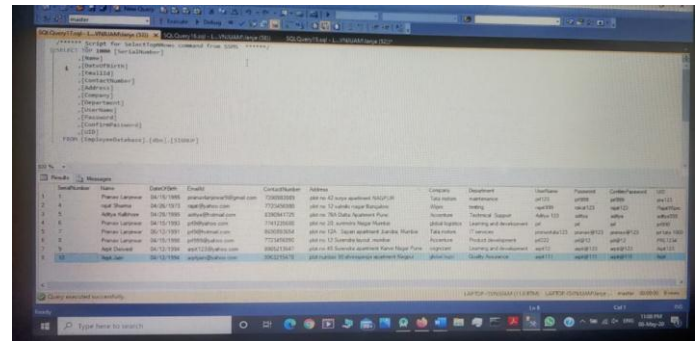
master

SQLQuery7.sql - L...VN\UAM\Fanja (53)) X | SQLQuery15.sql - L...VN\UAM\Fanja (58)) | SQLQuery11.sql - L...VN\UAM\Fanja (52))

/****** Script for SelectTopNRows command from SSMS ******/
SELECT TOP 1000 [SerialNumber]
,[Name]
,[DateOfBirth]
,[EmailId]
,[ContactNumber]
,[Address]
,[Company]
,[Department]
,[UserName]
,[Password]
,[ConfirmPassword]
,[UID]
FROM [EmployeeDatabase].[dbo].[SIGNUP]

100 %

Results | Messages

| | SerialNumber | Name | DateOfBirth | EmailId | ContactNumber | Address | Company | Department | UserName | Password | ConfirmPassword | UID |
|---|---|---|---|---|---|---|---|---|---|---|---|---|
| 1 | 1 | Pranav Lanjewar | 04/15/1998 | pranavlanjewar9@gmail.com | 7350000000 | plot no 42 surya apartment NAGPUR | Tata motors | maintenance | pa123 | pa999 | pa999 | pxx123 |
| 2 | 4 | rajat Sharma | 04/26/1970 | rajat@yahoo.com | 7723456986 | plot no 12 sainik nagar Bangalore | Wipro | testing | rajat999 | rakaj123 | rajat123 | Rajat4Now |
| 3 | 5 | Aditya Kalbhore | 04/25/1999 | aditya@hotmail.com | 8390847725 | plot no 788 Datta Apartment Pune | Accenture | Technical Support | Aditya 123 | aditya | aditya | adity999 |
| 4 | 6 | Pranav Lanjewar | 04/15/1998 | pl98@yahoo.com | 7741235698 | plot no 25 sunmers Nagar Mumbai | global logistics | Learning and development | pl | pl | pl | pl999 |
| 5 | 7 | Pranav Lanjewar | 05/15/1998 | pl98@yahoo.com | 8050563654 | plot no 124 , Sayan apartment Jivraj Mumbai | Tata motors | IT services | pranavtata123 | pranav@123 | pranav@123 | pl tata 1998 |
| 6 | 8 | Pranav Lanjewar | 05/15/1998 | pl999@yahoo.com | 7723456990 | plot no 12 Surendra layout mumbai | Accenture | Product development | pl123 | pl@12 | pl@12 | PAL1234 |
| 7 | 9 | Arpit Dewaid | 05/12/1994 | arpit123@yahoo.com | 9865215347 | plot no 45 Surendra apartment Rarve Nagar Pune | cognizant | Learning and development | arpit12 | arpit@123 | arpit@123 | arpit123 |
| 8 | 10 | Arpit Jain | 05/12/1994 | arpitjain@yahoo.com | 9063215478 | plot number 55 shivsagar apartment Nagpur | global logic | Quality Assurance | arpit121 | arpit@121 | arpit@121 | Arpit |

Query executed successfully.

Ln 8 | Col 1

Type here to search

11:08 PM
05-May-20